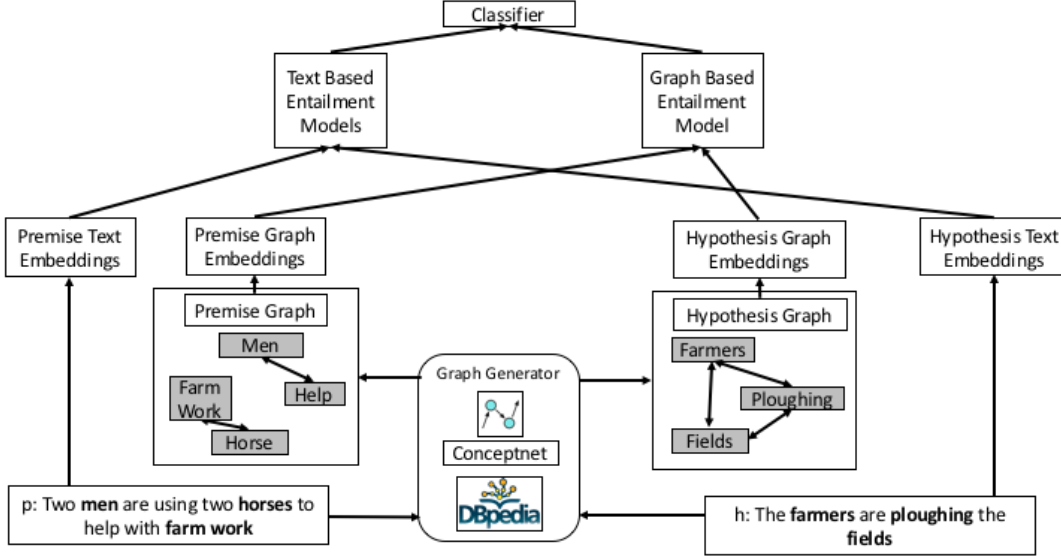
Classifier

Text Based Entailment Models

Graph Based Entailment Model

Premise Text Embeddings

Premise Graph Embeddings

Hypothesis Graph Embeddings

Hypothesis Text Embeddings

Premise Graph

Men

Help

Farm Work

Horse

Graph Generator

Conceptnet

DBpedia

Hypothesis Graph

Farmers

Ploughing

Fields

p: Two **men** are using two **horses** to help with **farm work**

h: The **farmers** are **ploughing** the **fields**